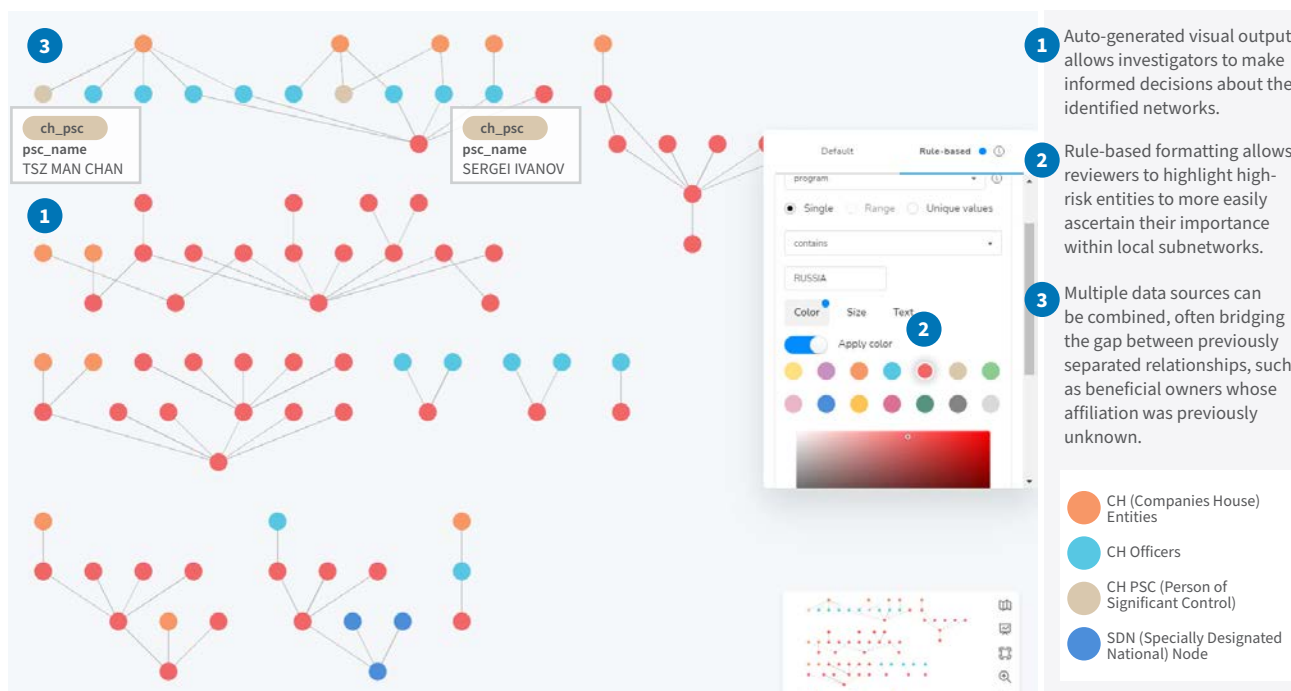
3

ch_psc
psc_name
TSZ MAN CHAN

ch_psc
psc_name
SERGEI IVANOV

1

Default
Rule-based

program
Single
Range
Unique values
contains
RUSSIA
Color
Size
Text
2
Apply color

1 Auto-generated visual output allows investigators to make informed decisions about the identified networks.

2 Rule-based formatting allows reviewers to highlight high-risk entities to more easily ascertain their importance within local subnetworks.

3 Multiple data sources can be combined, often bridging the gap between previously separated relationships, such as beneficial owners whose affiliation was previously unknown.

CH (Companies House) Entities

CH Officers

CH PSC (Person of Significant Control)

SDN (Specially Designated National) Node